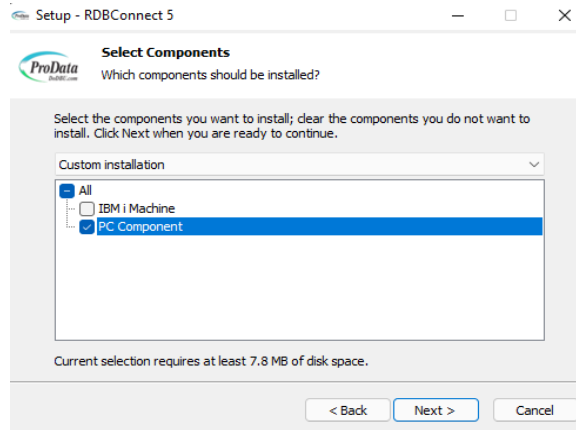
Setup - RDBConnect 5

ProData DbDBC.com

Select Components
Which components should be installed?

Select the components you want to install; clear the components you do not want to install. Click Next when you are ready to continue.

Custom installation

All
IBM i Machine
PC Component

Current selection requires at least 7.8 MB of disk space.

< Back
Next >
Cancel